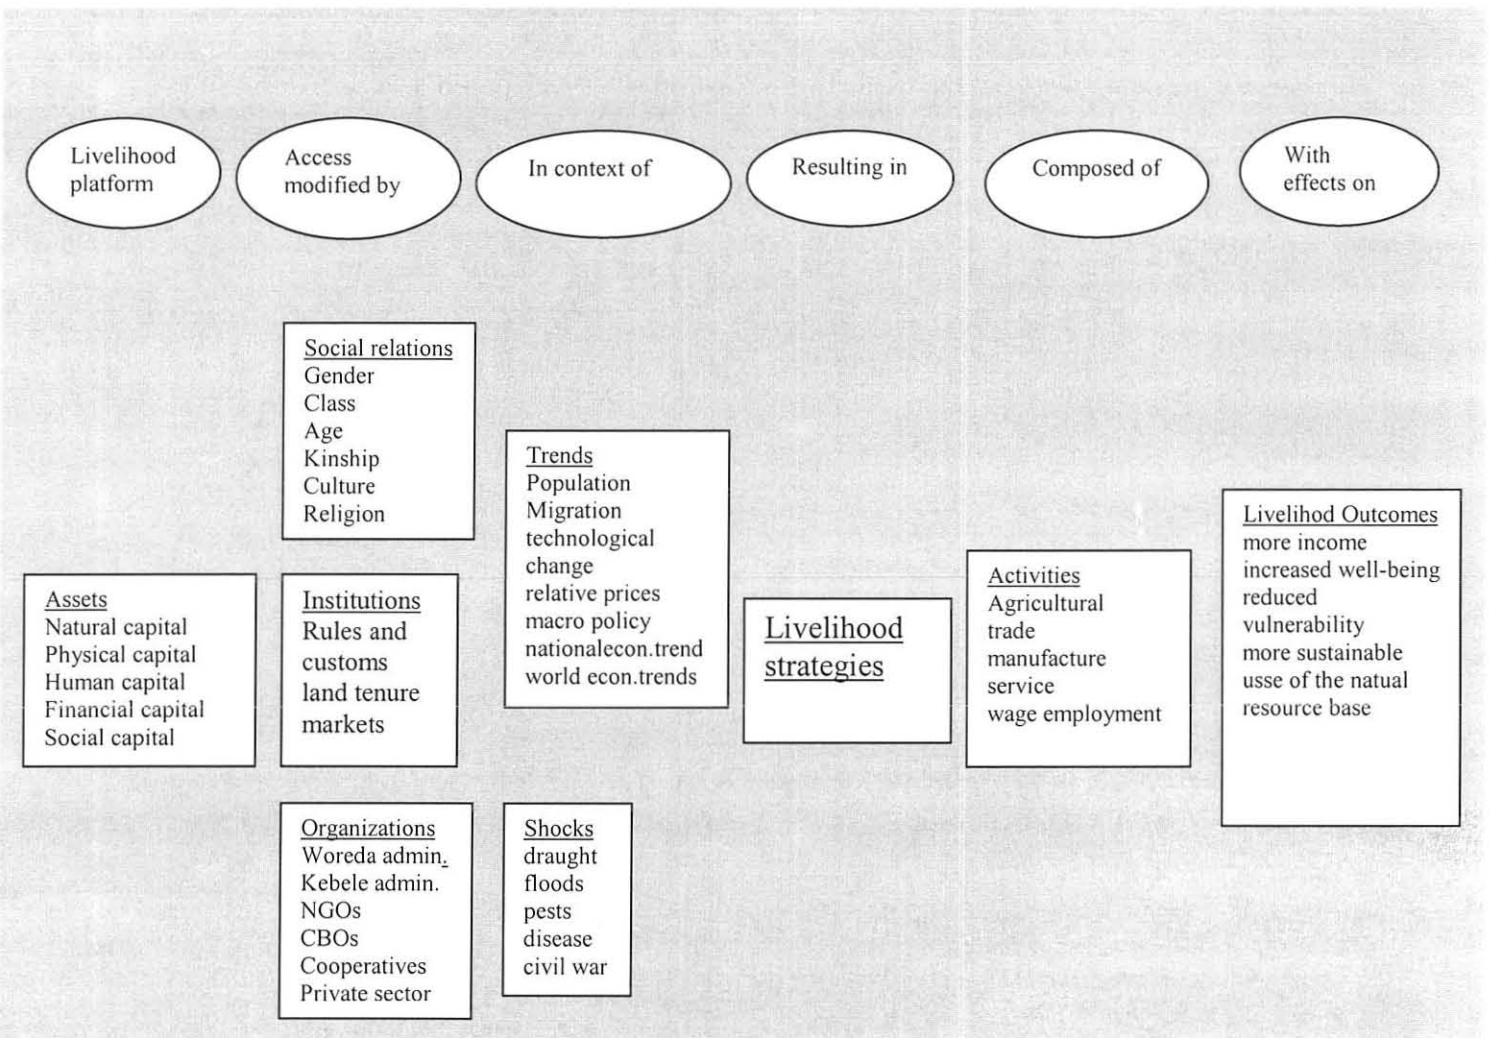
Livelihood platform

Access modified by

In context of

Resulting in

Composed of

With effects on

Social relations
Gender
Class
Age
Kinship
Culture
Religion

Assets
Natural capital
Physical capital
Human capital
Financial capital
Social capital

Institutions
Rules and customs
land tenure
markets

Organizations
Woreda admin.
Kebele admin.
NGOs
CBOs
Cooperatives
Private sector

Trends
Population
Migration
technological change
relative prices
macro policy
nationalecon.trend
world econ.trends

Shocks
draught
floods
pests
disease
civil war

Livelihood strategies

Activities
Agricultural
trade
manufacture
service
wage employment

Livelihod Outcomes
more income
increased well-being
reduced vulnerability
more sustainable usse of the natual resource base